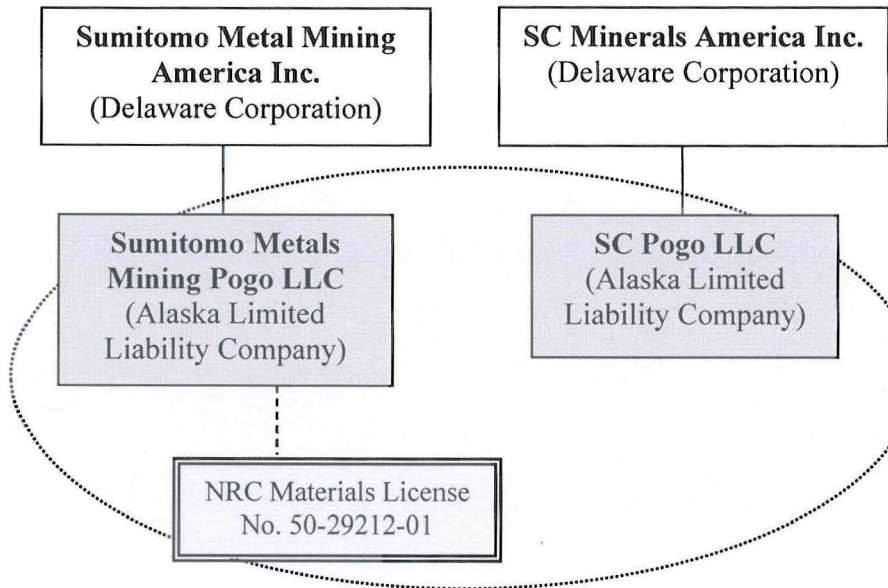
**Sumitomo Metal Mining America Inc.**
(Delaware Corporation)

**SC Minerals America Inc.**
(Delaware Corporation)

**Sumitomo Metals Mining Pogo LLC**
(Alaska Limited Liability Company)

**SC Pogo LLC**
(Alaska Limited Liability Company)

NRC Materials License No. 50-29212-01